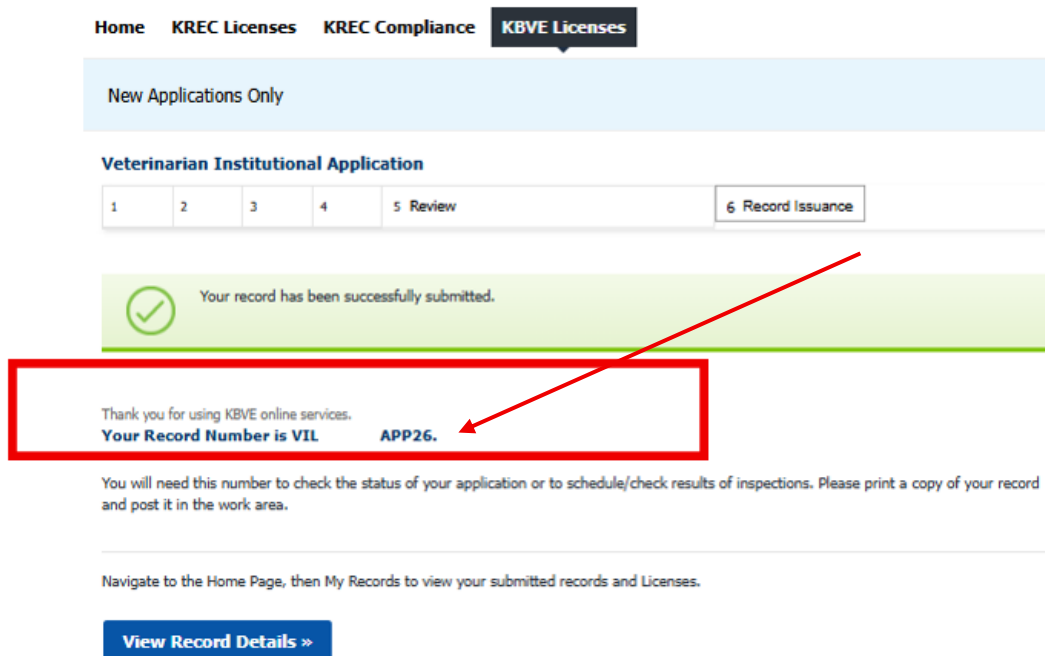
Home KREC Licenses KREC Compliance KBVE Licenses

New Applications Only

Veterinarian Institutional Application

| 1 | 2 | 3 | 4 | 5 Review | 6 Record Issuance |
|---|---|---|---|---|---|

Your record has been successfully submitted.

Thank you for using KBVE online services.
Your Record Number is VIL APP26.

You will need this number to check the status of your application or to schedule/check results of inspections. Please print a copy of your record and post it in the work area.

Navigate to the Home Page, then My Records to view your submitted records and Licenses.

View Record Details »